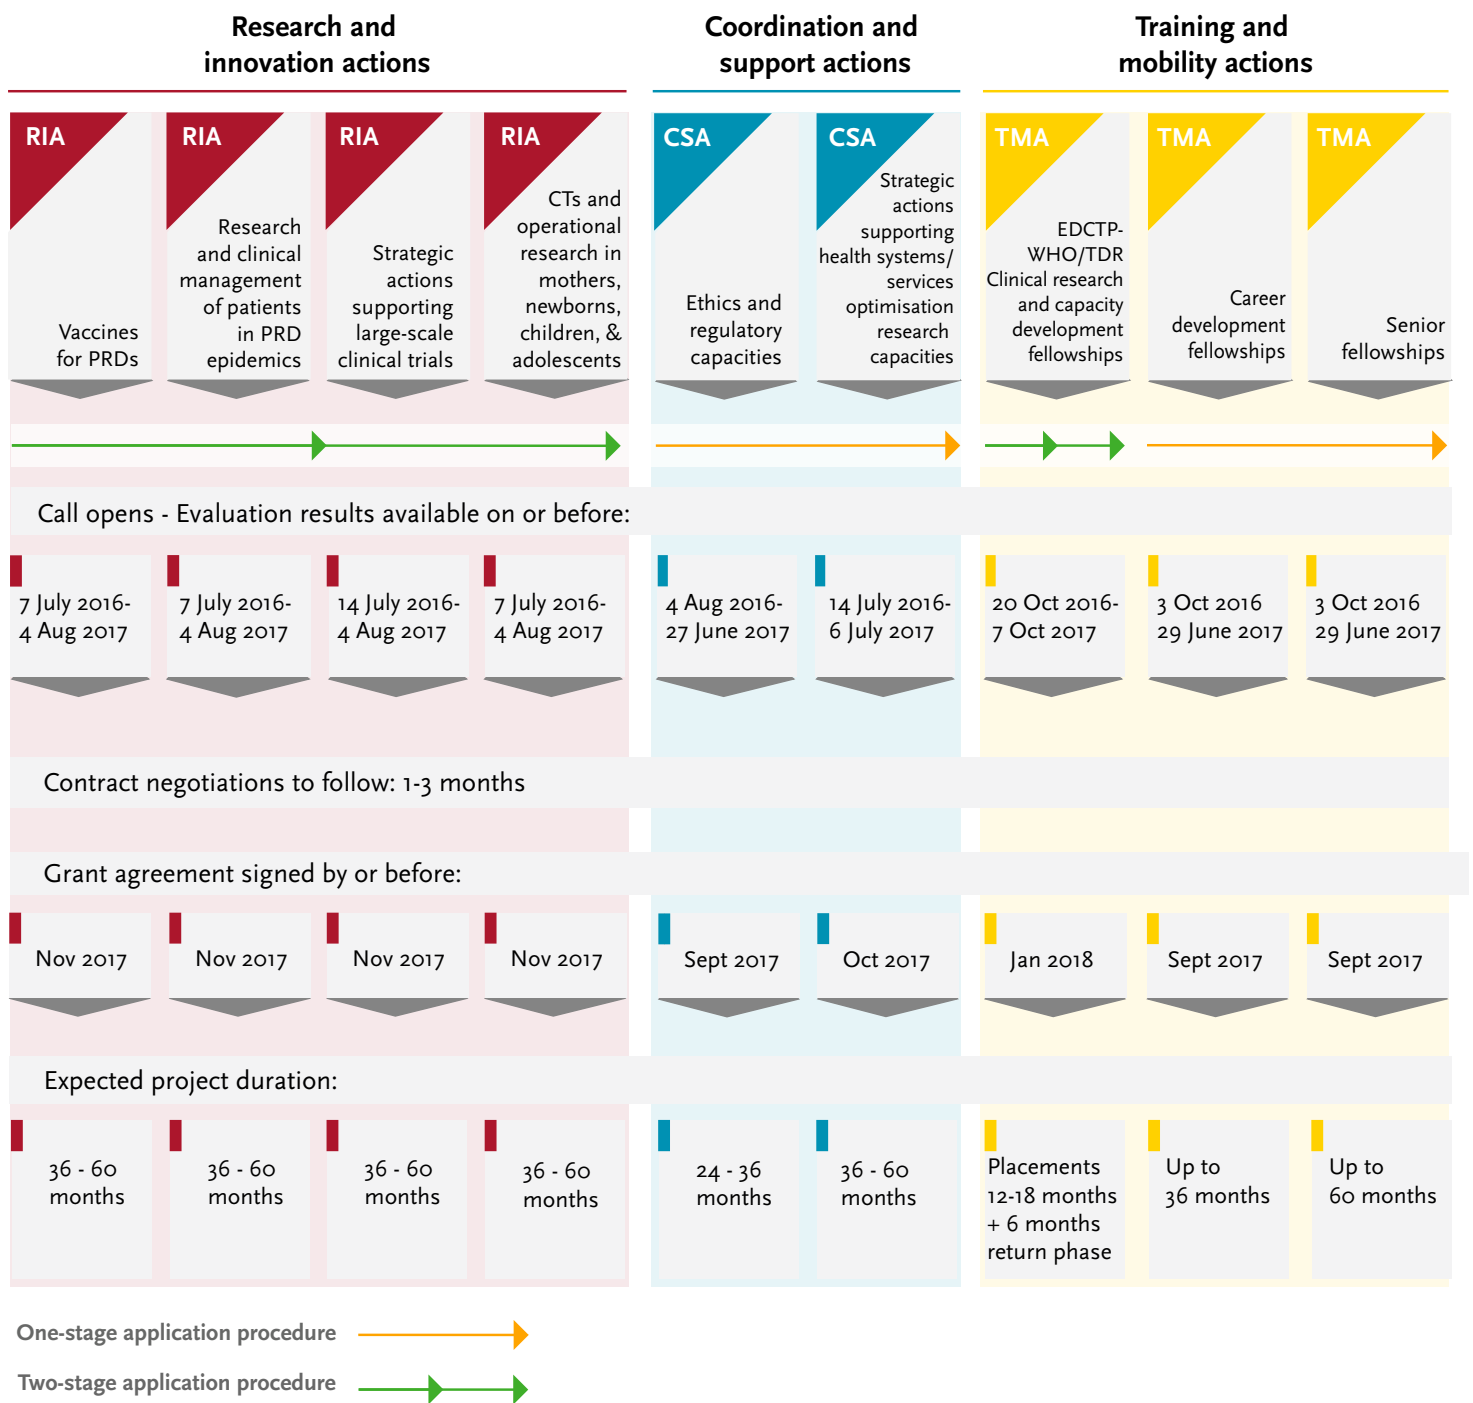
Research and innovation actions

Coordination and support actions

Training and mobility actions

| RIA Vaccines for PRDs | RIA Research and clinical management of patients in PRD epidemics | RIA Strategic actions supporting large-scale clinical trials | RIA CTs and operational research in mothers, newborns, children, & adolescents | CSA Ethics and regulatory capacities | CSA Strategic actions supporting health systems/ services optimisation research capacities | TMA EDCTP-WHO/TDR Clinical research and capacity development fellowships | TMA Career development fellowships | TMA Senior fellowships |
|---|---|---|---|---|---|---|---|---|

Call opens - Evaluation results available on or before:

| 7 July 2016- 4 Aug 2017 | 7 July 2016- 4 Aug 2017 | 14 July 2016- 4 Aug 2017 | 7 July 2016- 4 Aug 2017 | 4 Aug 2016- 27 June 2017 | 14 July 2016- 6 July 2017 | 20 Oct 2016- 7 Oct 2017 | 3 Oct 2016 29 June 2017 | 3 Oct 2016 29 June 2017 |
|---|---|---|---|---|---|---|---|---|

Contract negotiations to follow: 1-3 months

Grant agreement signed by or before:

| Nov 2017 | Nov 2017 | Nov 2017 | Nov 2017 | Sept 2017 | Oct 2017 | Jan 2018 | Sept 2017 | Sept 2017 |
|---|---|---|---|---|---|---|---|---|

Expected project duration:

| 36 - 60 months | 36 - 60 months | 36 - 60 months | 36 - 60 months | 24 - 36 months | 36 - 60 months | Placements 12-18 months + 6 months return phase | Up to 36 months | Up to 60 months |
|---|---|---|---|---|---|---|---|---|

One-stage application procedure

Two-stage application procedure